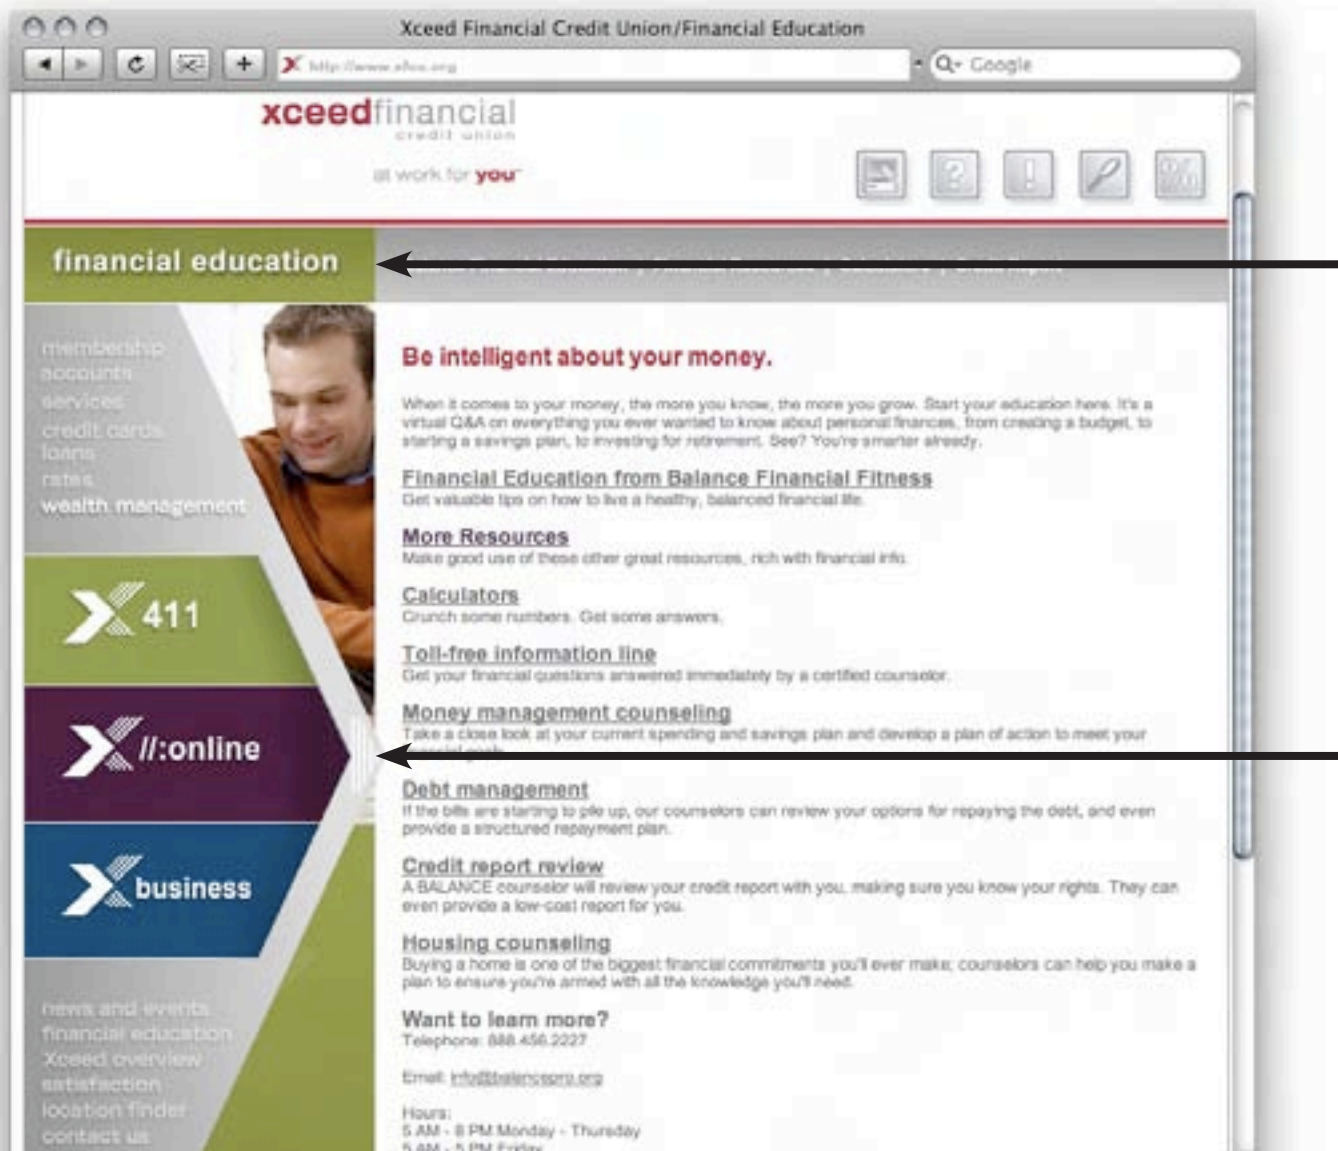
Xceed Financial Credit Union/Financial Education

http://www.xfcu.org

Q- Google

xceedfinancial
credit union

at work for you

financial education

membership
accounts
services
credit cards
loans
rates
wealth management

411

//:online

business

news and events
financial education
Xceed overview
satisfaction
location finder
contact us

Be intelligent about your money.

When it comes to your money, the more you know, the more you grow. Start your education here. It's a virtual Q&A on everything you ever wanted to know about personal finances, from creating a budget, to starting a savings plan, to investing for retirement. See? You're smarter already.

Financial Education from Balance Financial Fitness
Get valuable tips on how to live a healthy, balanced financial life.

More Resources
Make good use of these other great resources, rich with financial info.

Calculators
Crunch some numbers. Get some answers.

Toll-free information line
Get your financial questions answered immediately by a certified counselor.

Money management counseling
Take a close look at your current spending and savings plan and develop a plan of action to meet your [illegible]

Debt management
If the bills are starting to pile up, our counselors can review your options for repaying the debt, and even provide a structured repayment plan.

Credit report review
A BALANCE counselor will review your credit report with you, making sure you know your rights. They can even provide a low-cost report for you.

Housing counseling
Buying a home is one of the biggest financial commitments you'll ever make; counselors can help you make a plan to ensure you're armed with all the knowledge you'll need.

Want to learn more?
Telephone: 888.456.2227

Email: info@balancepro.org

Hours:
5 AM - 8 PM Monday - Thursday
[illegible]